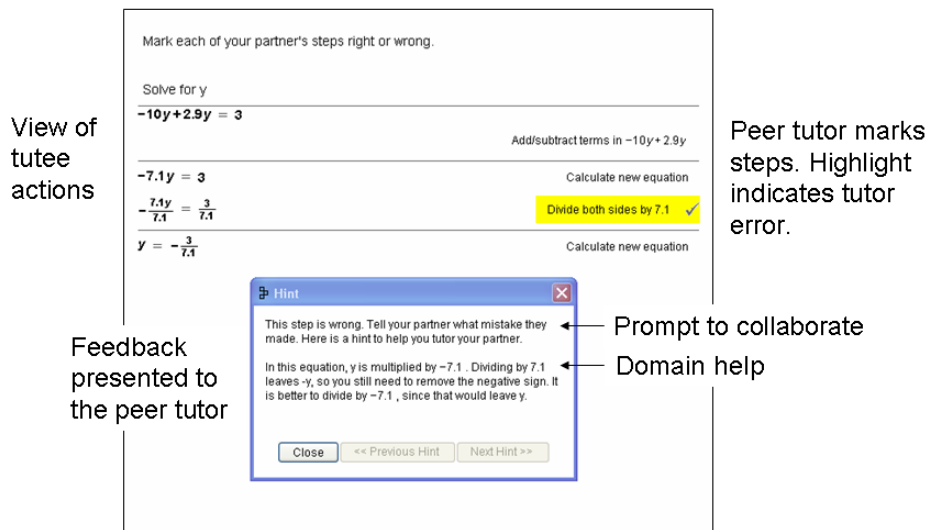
View of tutee actions

Mark each of your partner's steps right or wrong.

Solve for y

$-10y+2.9y = 3$

Add/subtract terms in $-10y+2.9y$

$-7.1y = 3$

Calculate new equation

$-\frac{7.1y}{7.1} = \frac{3}{7.1}$

Divide both sides by 7.1 ✓

$y = -\frac{3}{7.1}$

Calculate new equation

Peer tutor marks steps. Highlight indicates tutor error.

Hint

This step is wrong. Tell your partner what mistake they made. Here is a hint to help you tutor your partner.

In this equation, y is multiplied by −7.1 . Dividing by 7.1 leaves -y, so you still need to remove the negative sign. It is better to divide by −7.1 , since that would leave y.

Close | << Previous Hint | Next Hint >>

Prompt to collaborate

Domain help

Feedback presented to the peer tutor